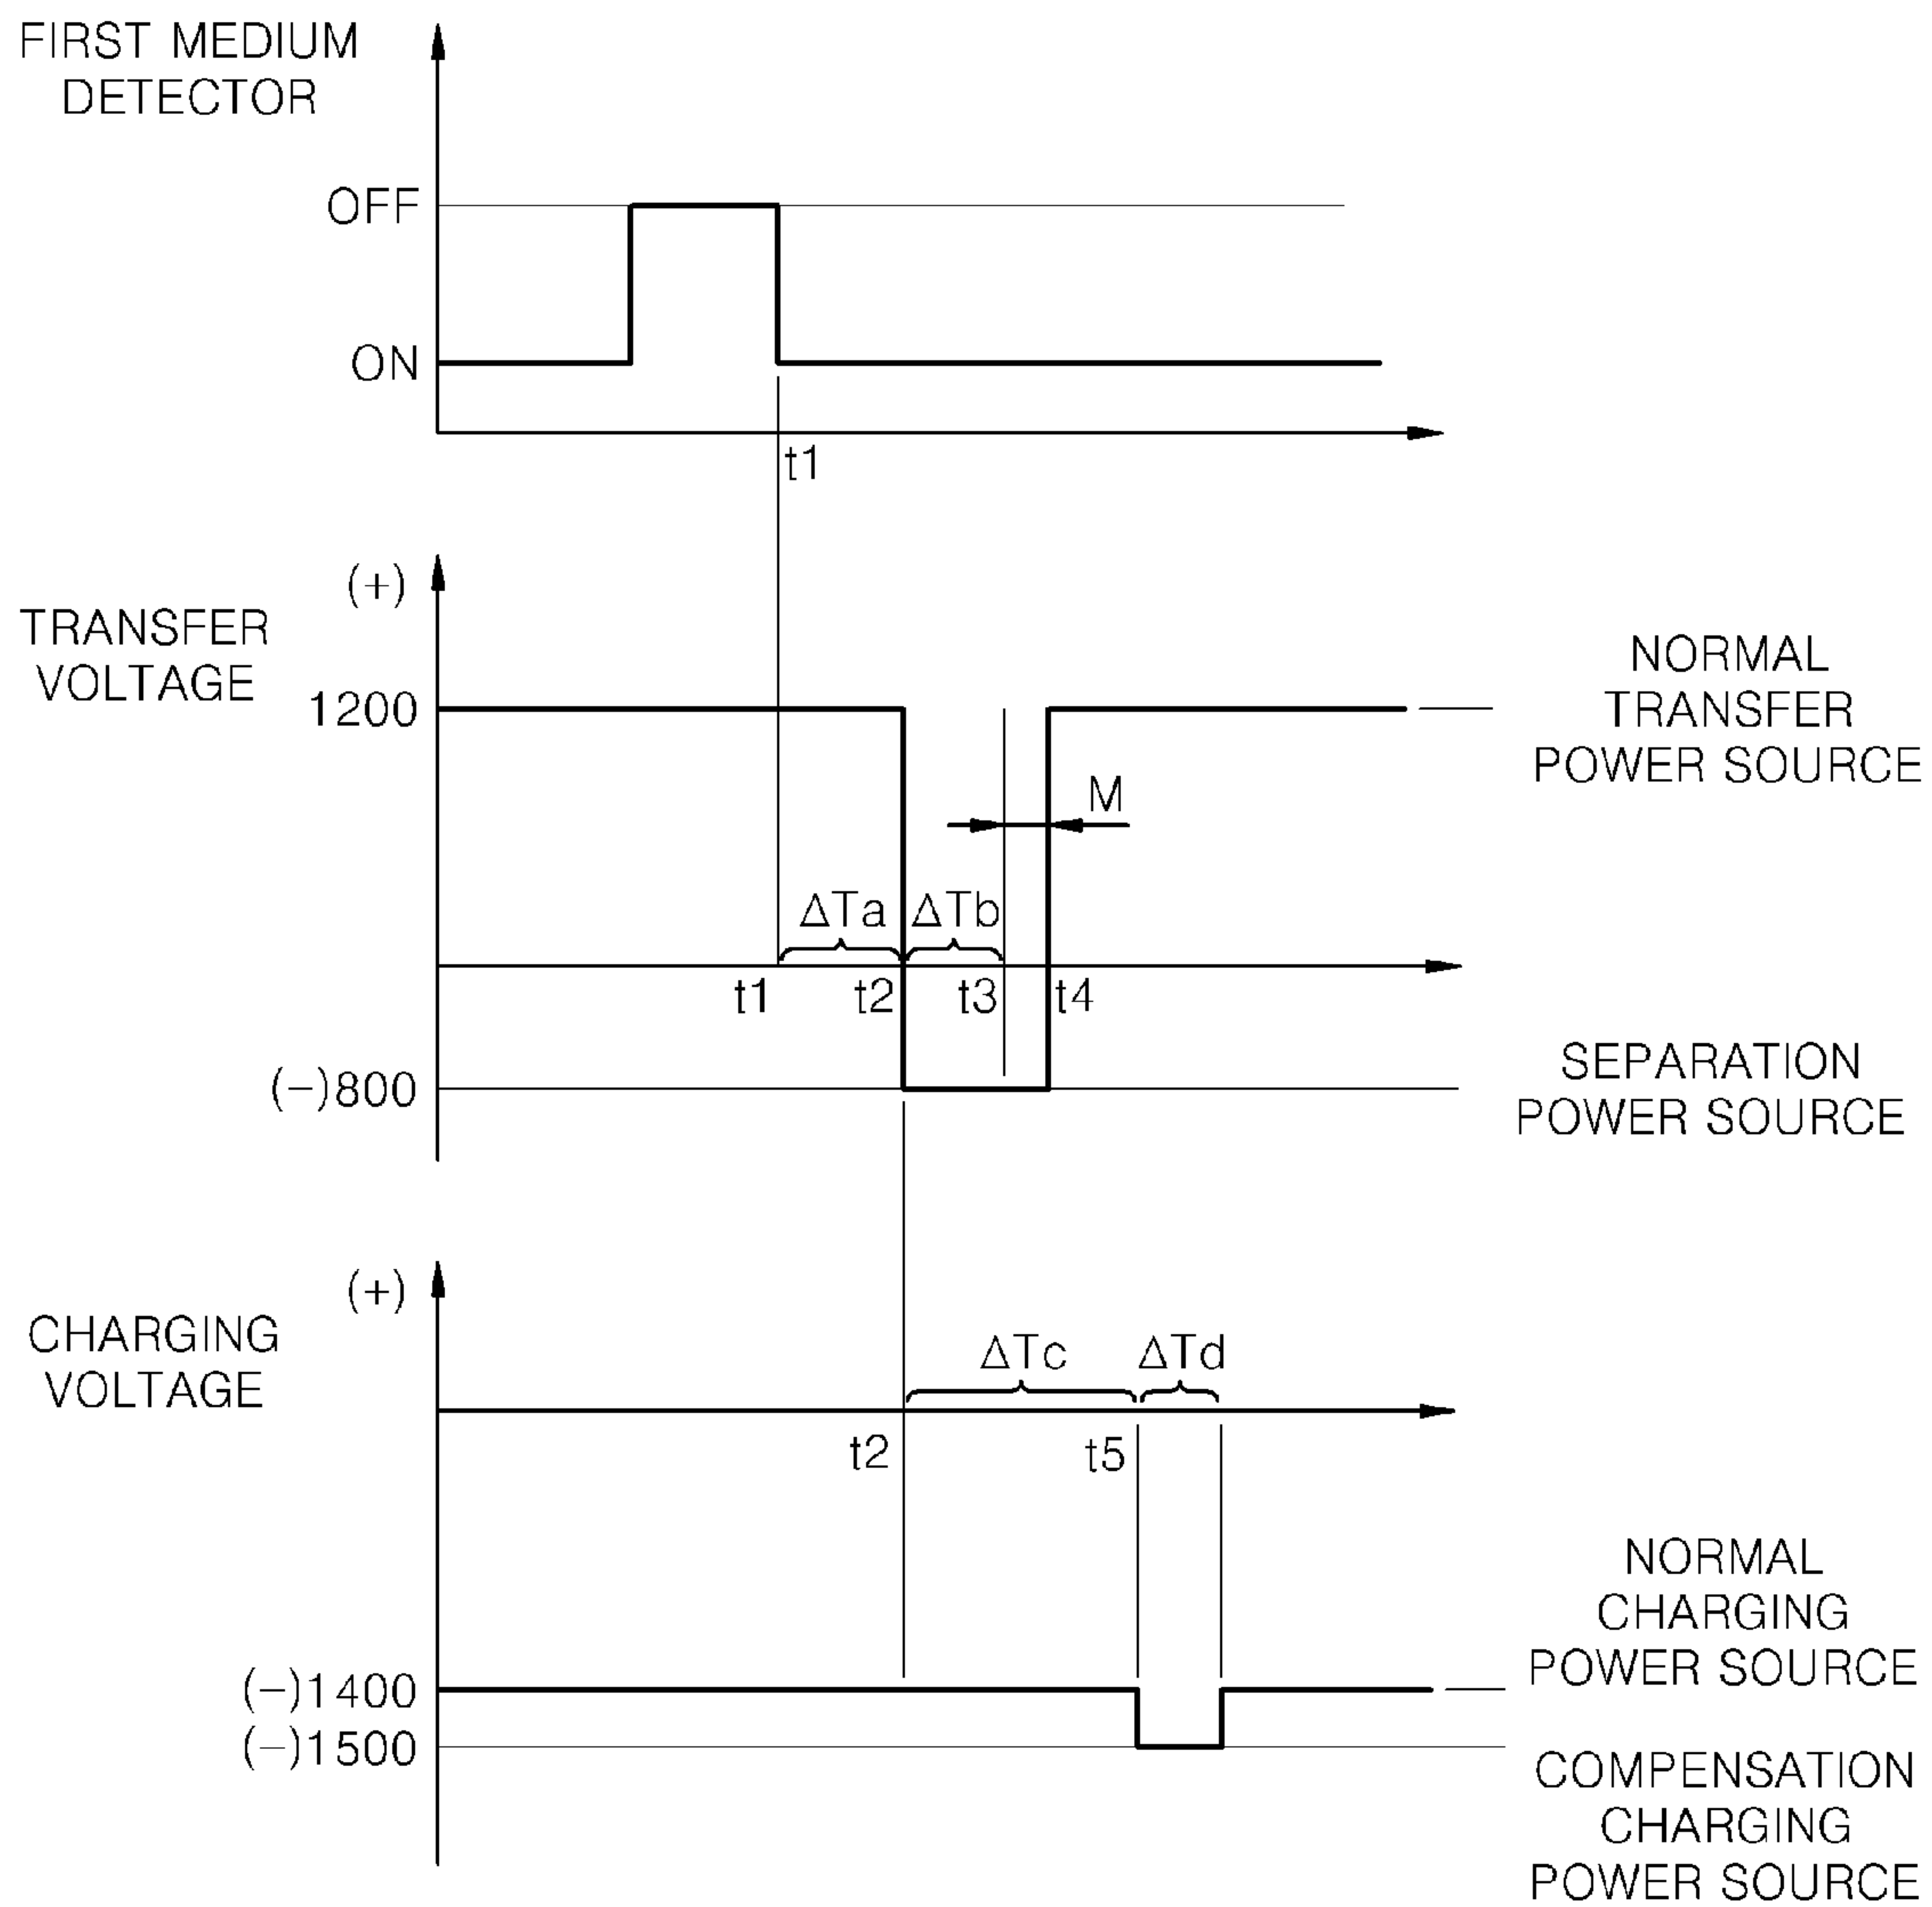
FIRST MEDIUM DETECTOR

OFF

ON

t1

(+)

TRANSFER VOLTAGE

1200

NORMAL TRANSFER POWER SOURCE

M

$\Delta$Ta $\Delta$Tb

t1 t2 t3 t4

(−)800

SEPARATION POWER SOURCE

(+)

CHARGING VOLTAGE

$\Delta$Tc $\Delta$Td

t2 t5

NORMAL CHARGING POWER SOURCE

(−)1400

(−)1500

COMPENSATION CHARGING POWER SOURCE